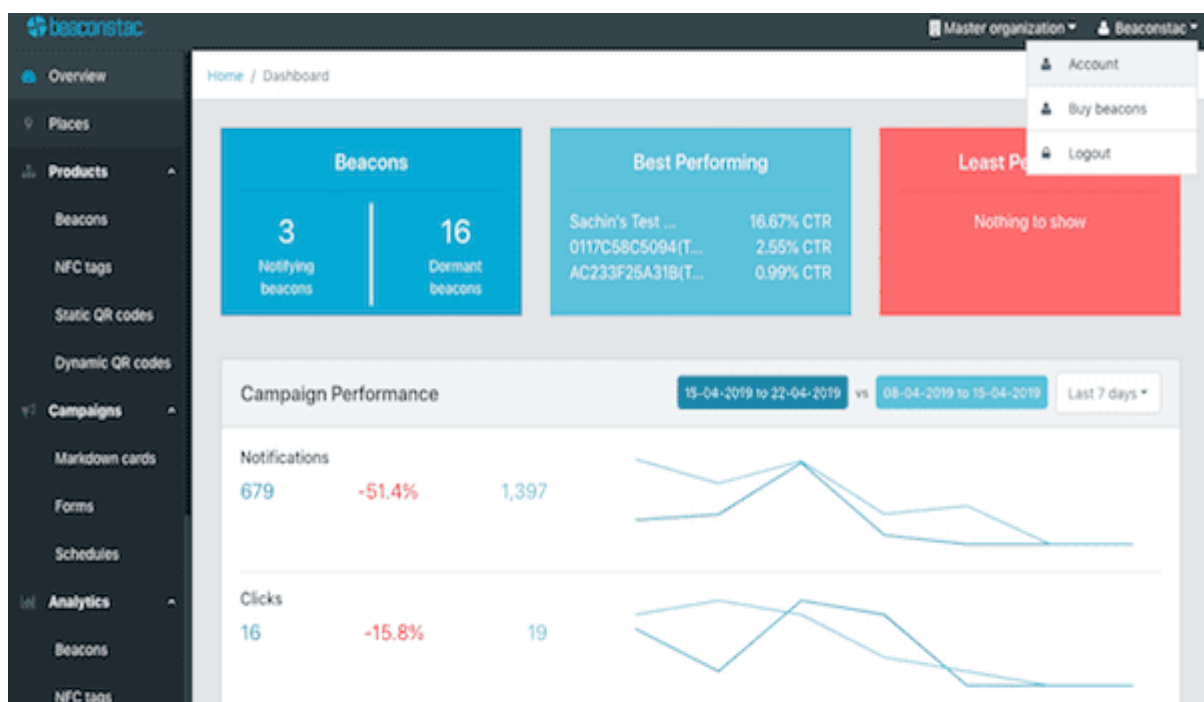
beaconstac

Master organization ▾ Beaconstac ▾

Account
Buy beacons
Logout

Overview
Places
Products
Beacons
NFC tags
Static QR codes
Dynamic QR codes
Campaigns
Markdown cards
Forms
Schedules
Analytics
Beacons
NFC tags

Home / Dashboard

Beacons

3
Notifying beacons

16
Dormant beacons

Best Performing

| | |
|---|---|
| Sachin's Test ... | 16.67% CTR |
| 0117C58C5094(T... | 2.55% CTR |
| AC233F25A31B(T... | 0.99% CTR |

Least Pe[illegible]

Nothing to show

Campaign Performance

15-04-2019 to 22-04-2019 vs 08-04-2019 to 15-04-2019 Last 7 days ▾

Notifications
679 -51.4% 1,397

Clicks
16 -15.8% 19